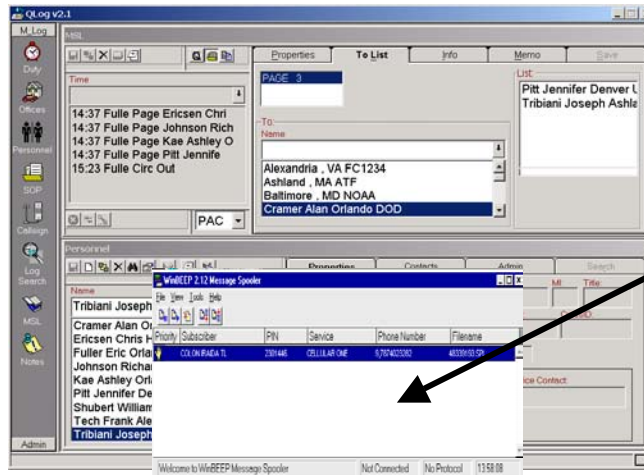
QLog v2.1
M_Log
MSL
Duty
Offices
Personnel
SOP
Callsign
Log Search
MSL
Notes
Admin

Time
14:37 Fulle Page Ericsen Chri
14:37 Fulle Page Johnson Rich
14:37 Fulle Page Kae Ashley O
14:37 Fulle Page Pitt Jennife
15:23 Fulle Circ Out
PAC

Properties | To List | Info | Memo | Save
PAGE 3
To:
Name
Alexandria , VA FC1234
Ashland , MA ATF
Baltimore , MD NOAA
Cramer Alan Orlando DOD
List:
Pitt Jennifer Denver
Tribiani Joseph Ashla

Personnel
Properties | Contacts | Admin | Search
Name
Tribiani Joseph
Cramer Alan O
Ericsen Chris H
Fuller Eric Orla
Johnson Richa
Kae Ashley Orla
Pitt Jennifer De
Shubert William
Tech Frank Ale
Tribiani Joseph
MI | Title
ice Contact:

WinBEEP 2.12 Message Spooler
File View Tools Help
| Priority | Subscriber | PIN | Service | Phone Number | Filename |
|---|---|---|---|---|---|
| | COLON IRAIDA TL | 2301446 | CELLULAR ONE | 9,7874023282 | 48330610.SPL |
Welcome to WinBEEP Message Spooler | Not Connected | No Protocol | 13:58:08